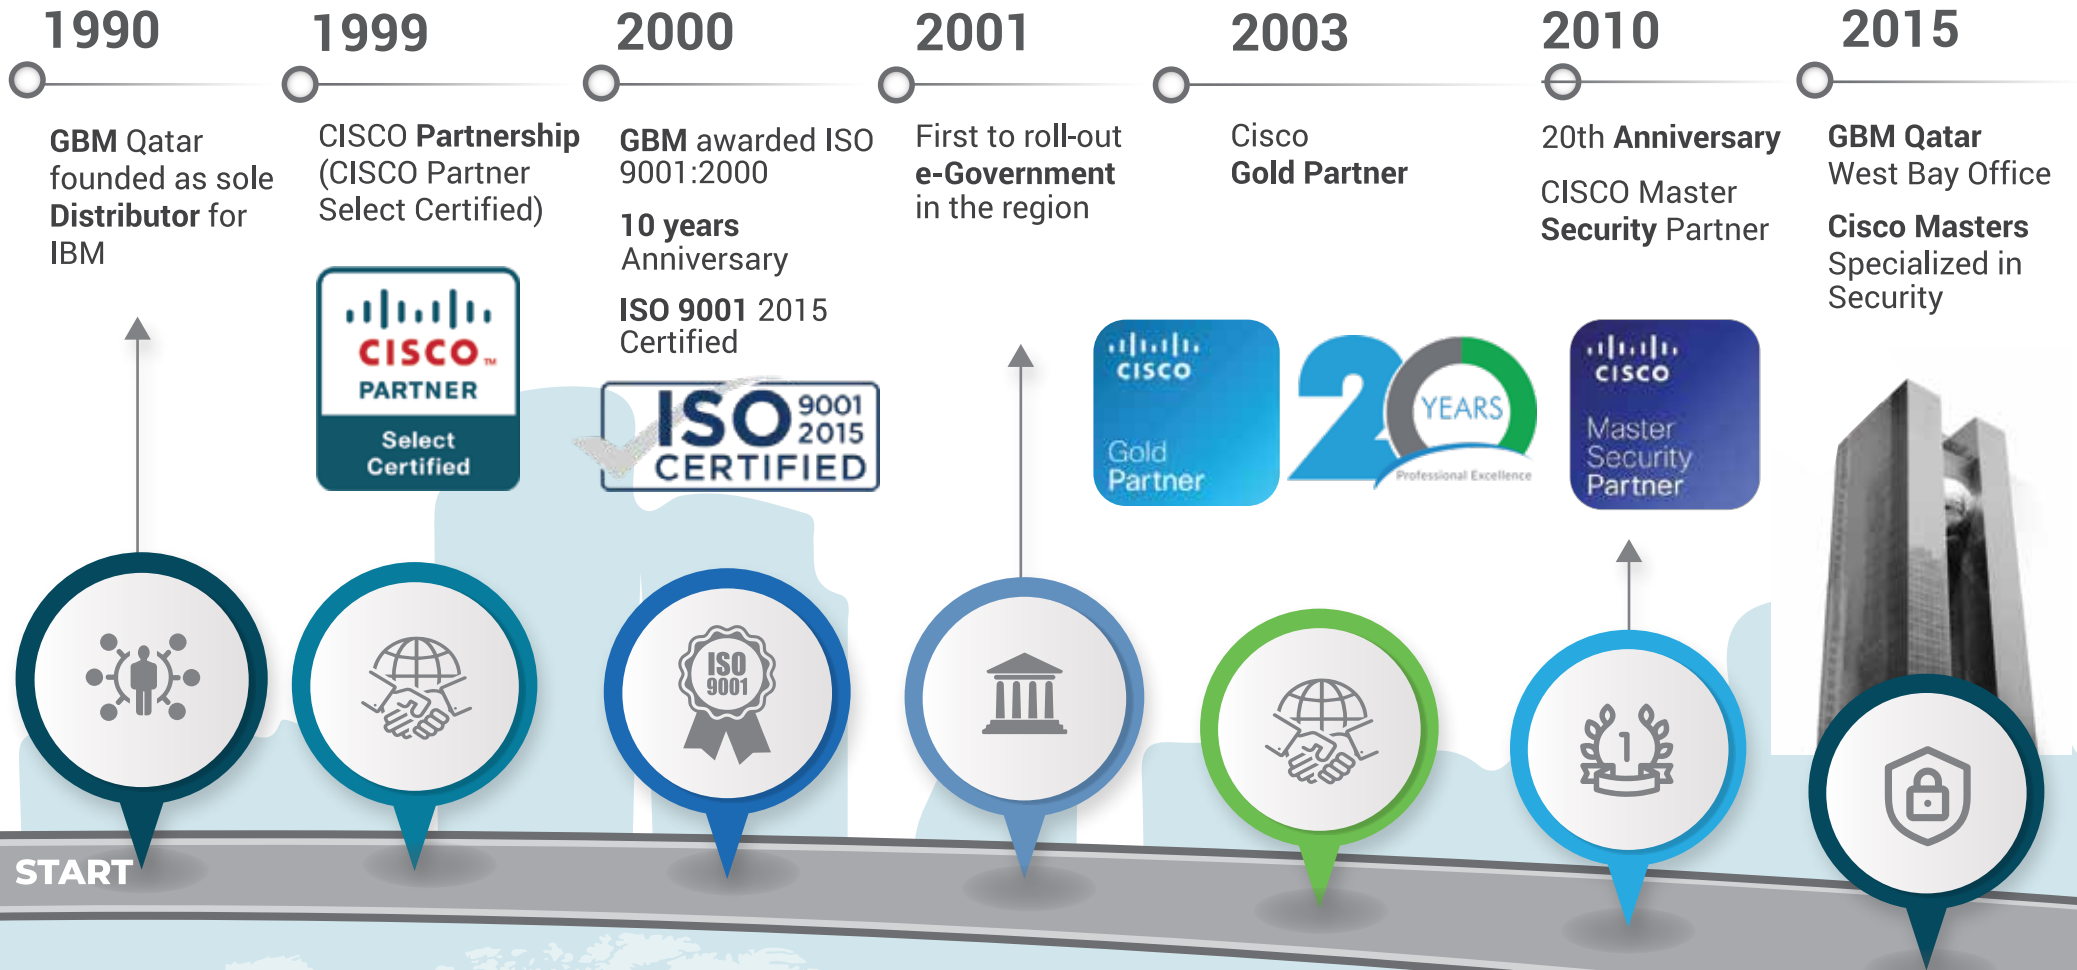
1990

GBM Qatar founded as sole Distributor for IBM

1999

CISCO Partnership (CISCO Partner Select Certified)

CISCO PARTNER Select Certified

2000

GBM awarded ISO 9001:2000

10 years Anniversary

ISO 9001 2015 Certified

ISO 9001 2015 CERTIFIED

2001

First to roll-out e-Government in the region

2003

Cisco Gold Partner

CISCO Gold Partner

20 YEARS Professional Excellence

2010

20th Anniversary

CISCO Master Security Partner

CISCO Master Security Partner

2015

GBM Qatar West Bay Office

Cisco Masters Specialized in Security

ISO 9001

1

START